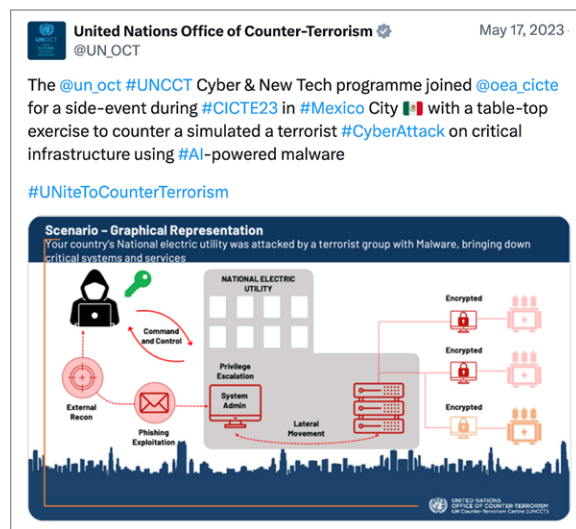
United Nations Office of Counter-Terrorism
@UN_OCT

May 17, 2023

The @un_oct #UNCCT Cyber & New Tech programme joined @oea_cicte for a side-event during #CICTE23 in #Mexico City 🇲🇽 with a table-top exercise to counter a simulated a terrorist #CyberAttack on critical infrastructure using #AI-powered malware

#UNiteToCounterTerrorism

Scenario – Graphical Representation
Your country's National electric utility was attacked by a terrorist group with Malware, bringing down critical systems and services

NATIONAL ELECTRIC UTILITY

Command and Control

Privilege Escalation

System Admin

Lateral Movement

External Recon

Phishing Exploitation

Encrypted

Encrypted

Encrypted

UNITED NATIONS OFFICE OF COUNTER-TERRORISM
UN Counter-Terrorism Centre (UNCCT)